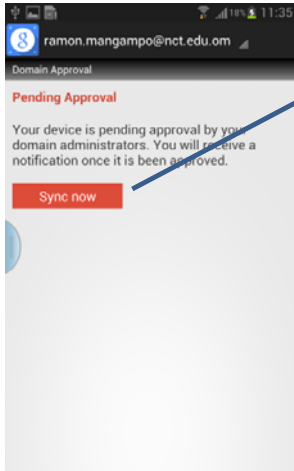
18% 11:35

ramon.mangampo@nct.edu.om

Domain Approval

Pending Approval

Your device is pending approval by your domain administrators. You will receive a notification once it is been approved.

Sync now